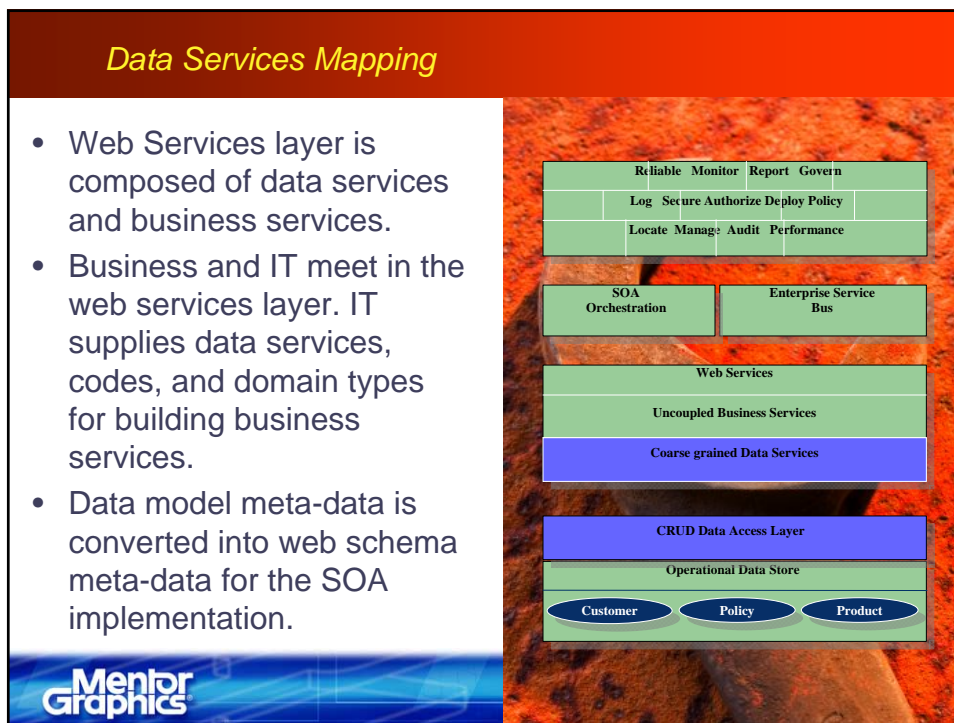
Data Services Mapping

- Web Services layer is composed of data services and business services.
- Business and IT meet in the web services layer. IT supplies data services, codes, and domain types for building business services.
- Data model meta-data is converted into web schema meta-data for the SOA implementation.

Mentor Graphics

Reliable Monitor Report Govern
Log Secure Authorize Deploy Policy
Locate Manage Audit Performance

SOA Orchestration
Enterprise Service Bus

Web Services
Uncoupled Business Services
Coarse grained Data Services

CRUD Data Access Layer
Operational Data Store
Customer
Policy
Product